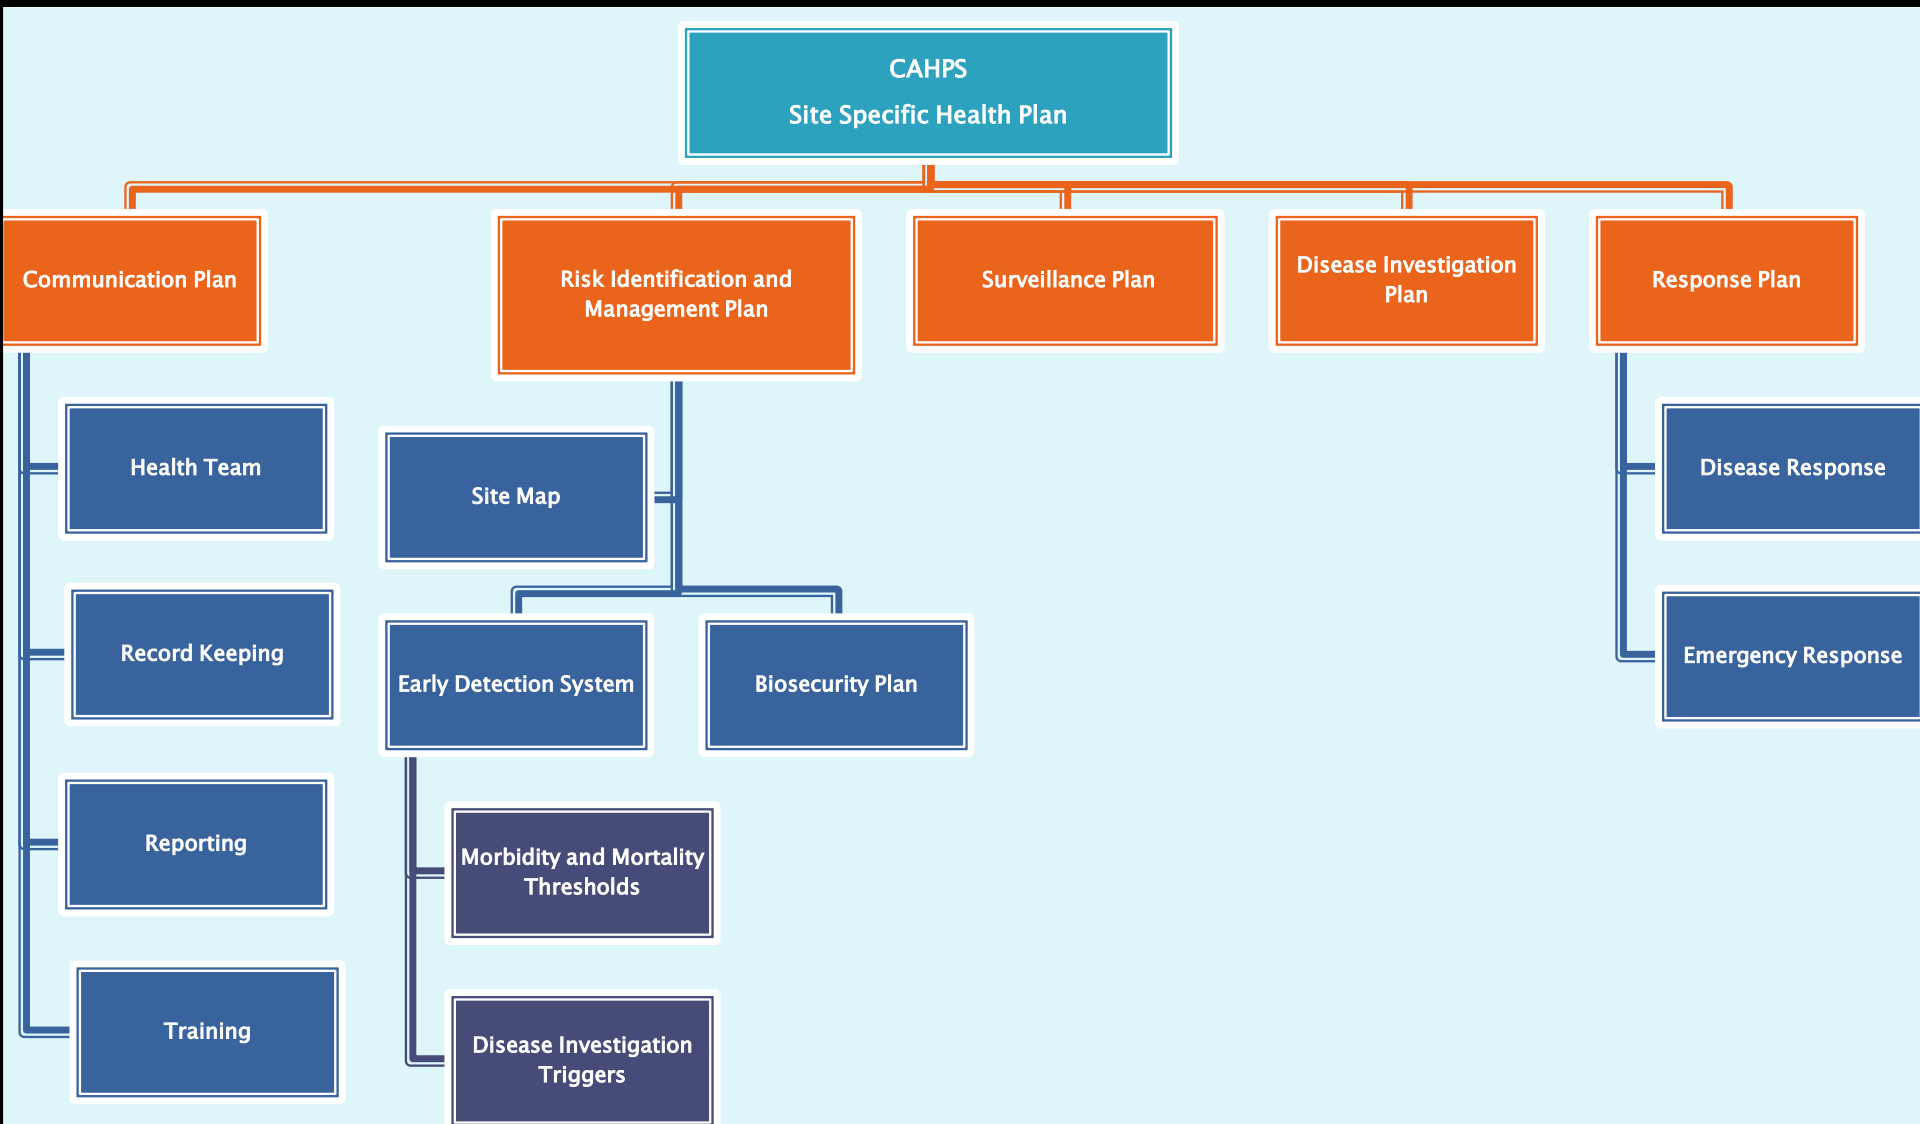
CAHPS
Site Specific Health Plan

Communication Plan

Risk Identification and Management Plan

Surveillance Plan

Disease Investigation Plan

Response Plan

Health Team

Record Keeping

Reporting

Training

Site Map

Early Detection System

Biosecurity Plan

Morbidity and Mortality Thresholds

Disease Investigation Triggers

Disease Response

Emergency Response